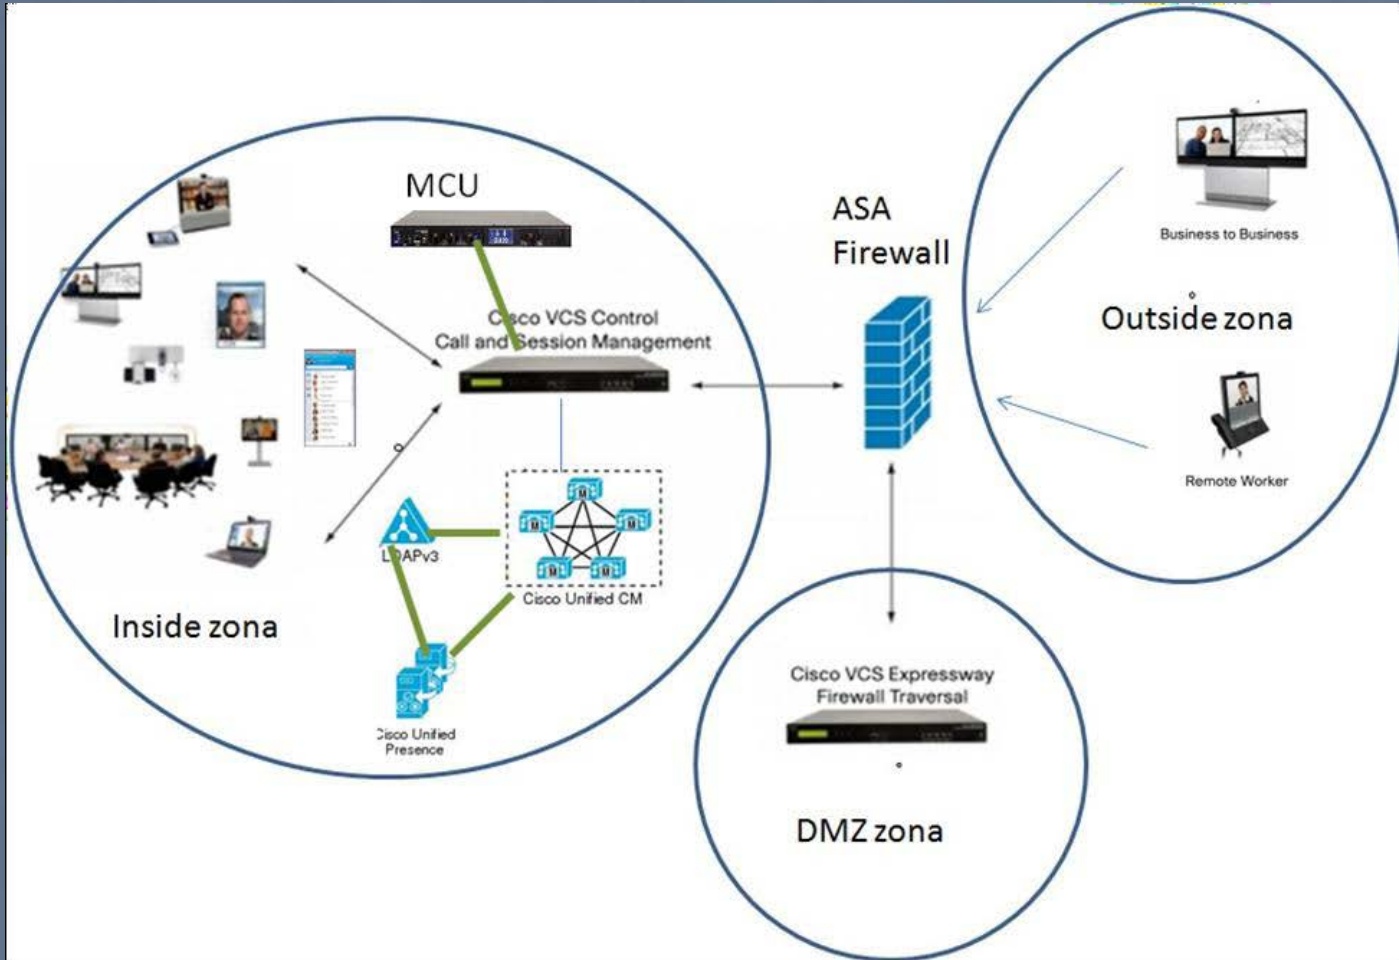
MCU

Cisco VCS Control
Call and Session Management

LDAPv3

Cisco Unified CM

Cisco Unified Presence

Inside zona

ASA
Firewall

Business to Business

Outside zona

Remote Worker

Cisco VCS Expressway
Firewall Traversal

DMZ zona